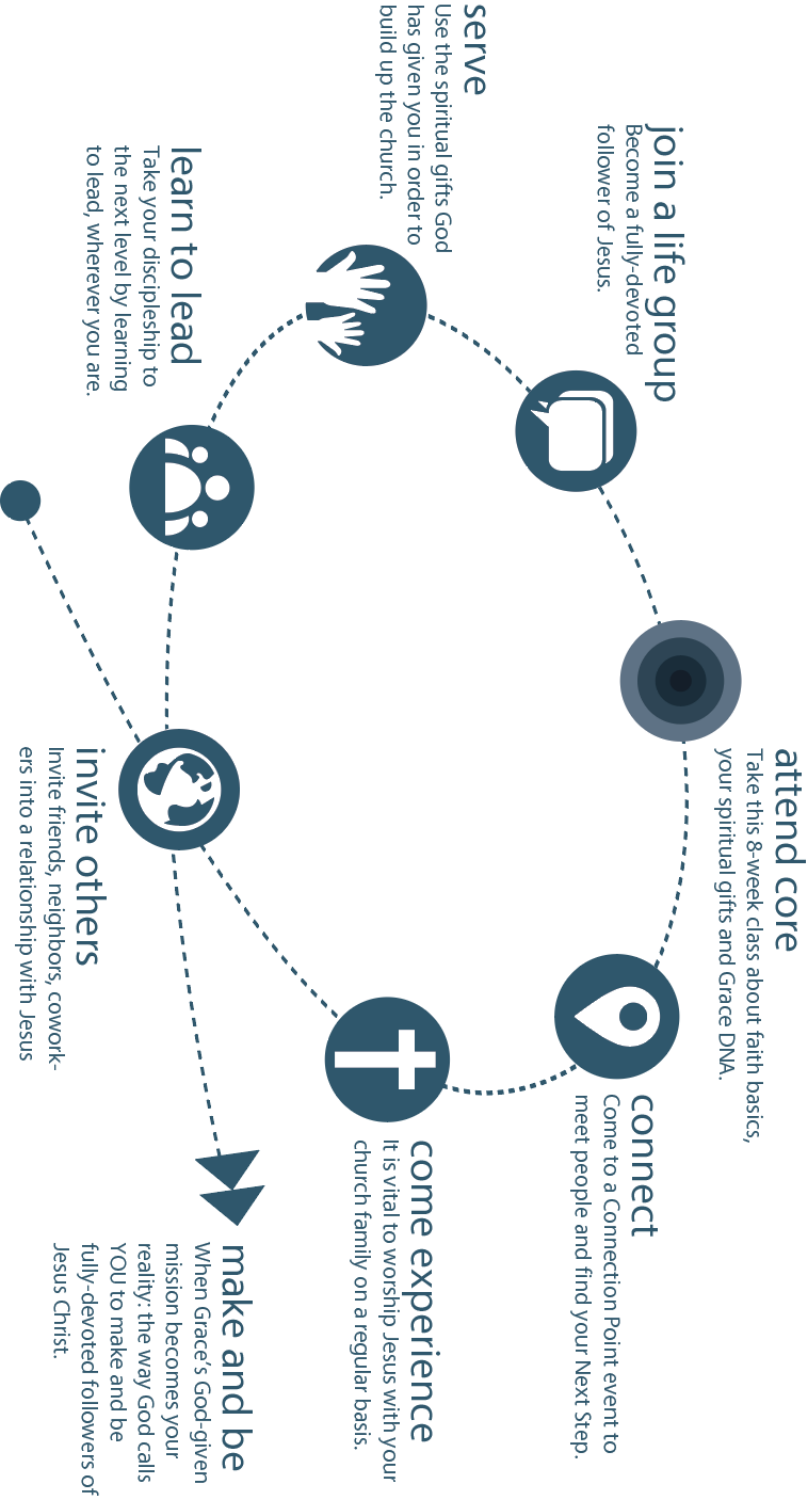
come experience
It is vital to worship Jesus with your church family on a regular basis.

connect
Come to a Connection Point event to meet people and find your Next Step.

attend core
Take this 8-week class about faith basics, your spiritual gifts and Grace DNA.

join a life group
Become a fully-devoted follower of Jesus.

serve
Use the spiritual gifts God has given you in order to build up the church.

learn to lead
Take your discipleship to the next level by learning to lead, wherever you are.

invite others
Invite friends, neighbors, coworkers into a relationship with Jesus

make and be
When Grace's God-given mission becomes your reality: the way God calls YOU to make and be fully-devoted followers of Jesus Christ.